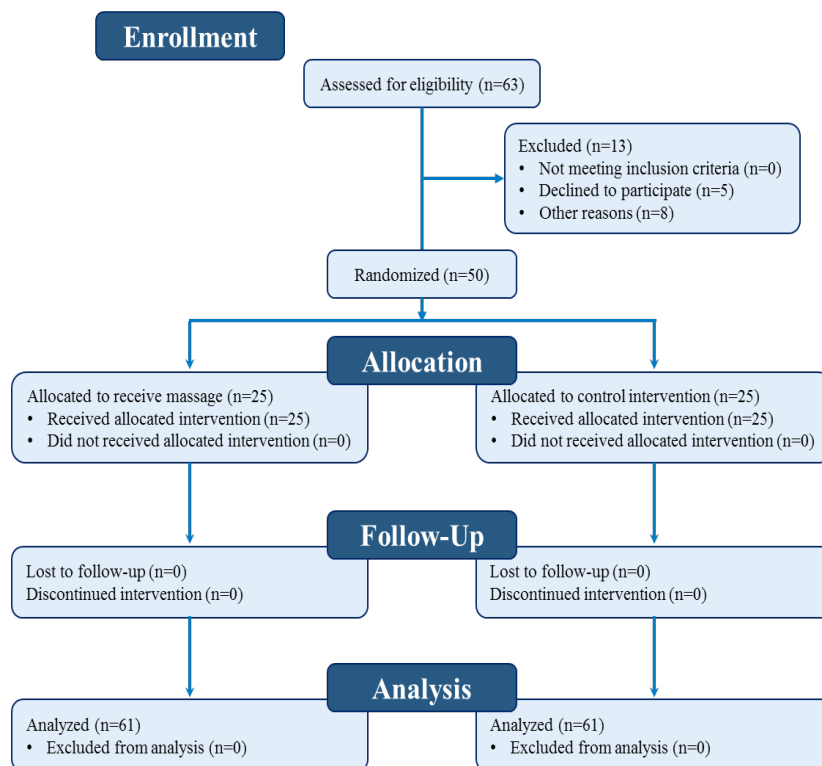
Enrollment

Assessed for eligibility (n=63)

Excluded (n=13)
• Not meeting inclusion criteria (n=0)
• Declined to participate (n=5)
• Other reasons (n=8)

Randomized (n=50)

Allocation

Allocated to receive massage (n=25)
• Received allocated intervention (n=25)
• Did not received allocated intervention (n=0)

Allocated to control intervention (n=25)
• Received allocated intervention (n=25)
• Did not received allocated intervention (n=0)

Follow-Up

Lost to follow-up (n=0)
Discontinued intervention (n=0)

Lost to follow-up (n=0)
Discontinued intervention (n=0)

Analysis

Analyzed (n=61)
• Excluded from analysis (n=0)

Analyzed (n=61)
• Excluded from analysis (n=0)